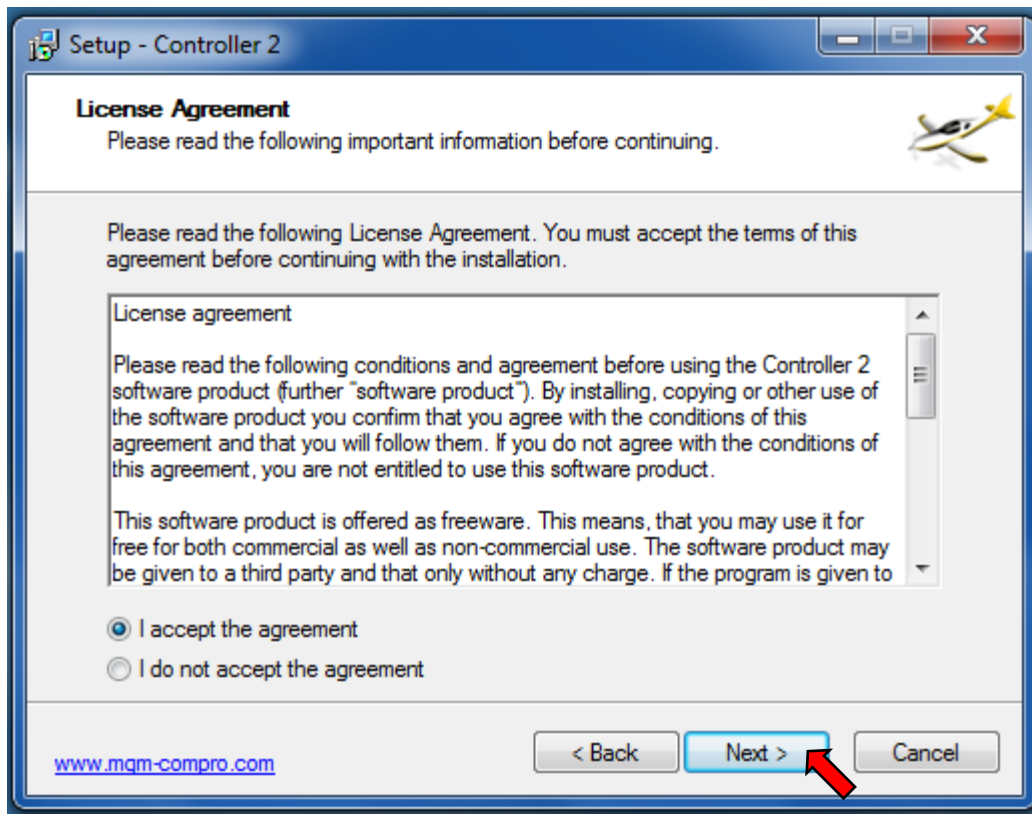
Setup - Controller 2

License Agreement

Please read the following important information before continuing.

Please read the following License Agreement. You must accept the terms of this agreement before continuing with the installation.

License agreement

Please read the following conditions and agreement before using the Controller 2 software product (further "software product"). By installing, copying or other use of the software product you confirm that you agree with the conditions of this agreement and that you will follow them. If you do not agree with the conditions of this agreement, you are not entitled to use this software product.

This software product is offered as freeware. This means, that you may use it for free for both commercial as well as non-commercial use. The software product may be given to a third party and that only without any charge. If the program is given to

I accept the agreement

I do not accept the agreement

www.mgm-compro.com

< Back

Next >

Cancel